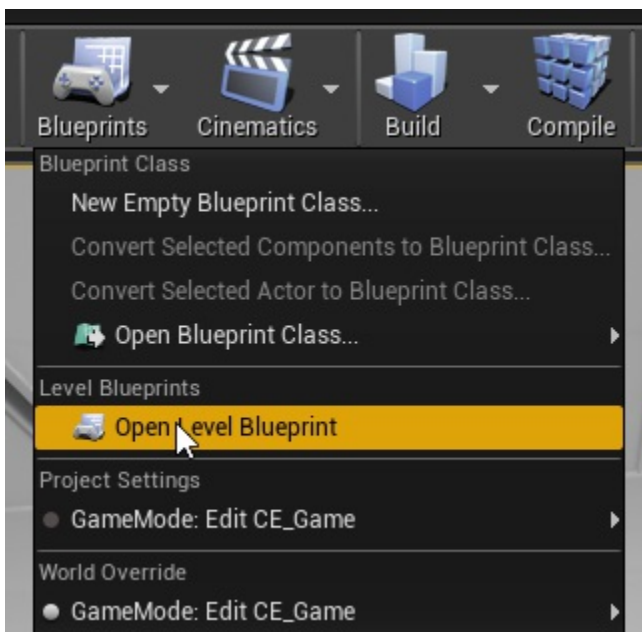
Blueprints Cinematics Build Compile

Blueprint Class
New Empty Blueprint Class...
Convert Selected Components to Blueprint Class...
Convert Selected Actor to Blueprint Class...
Open Blueprint Class...

Level Blueprints
Open Level Blueprint

Project Settings
GameMode: Edit CE_Game

World Override
GameMode: Edit CE_Game